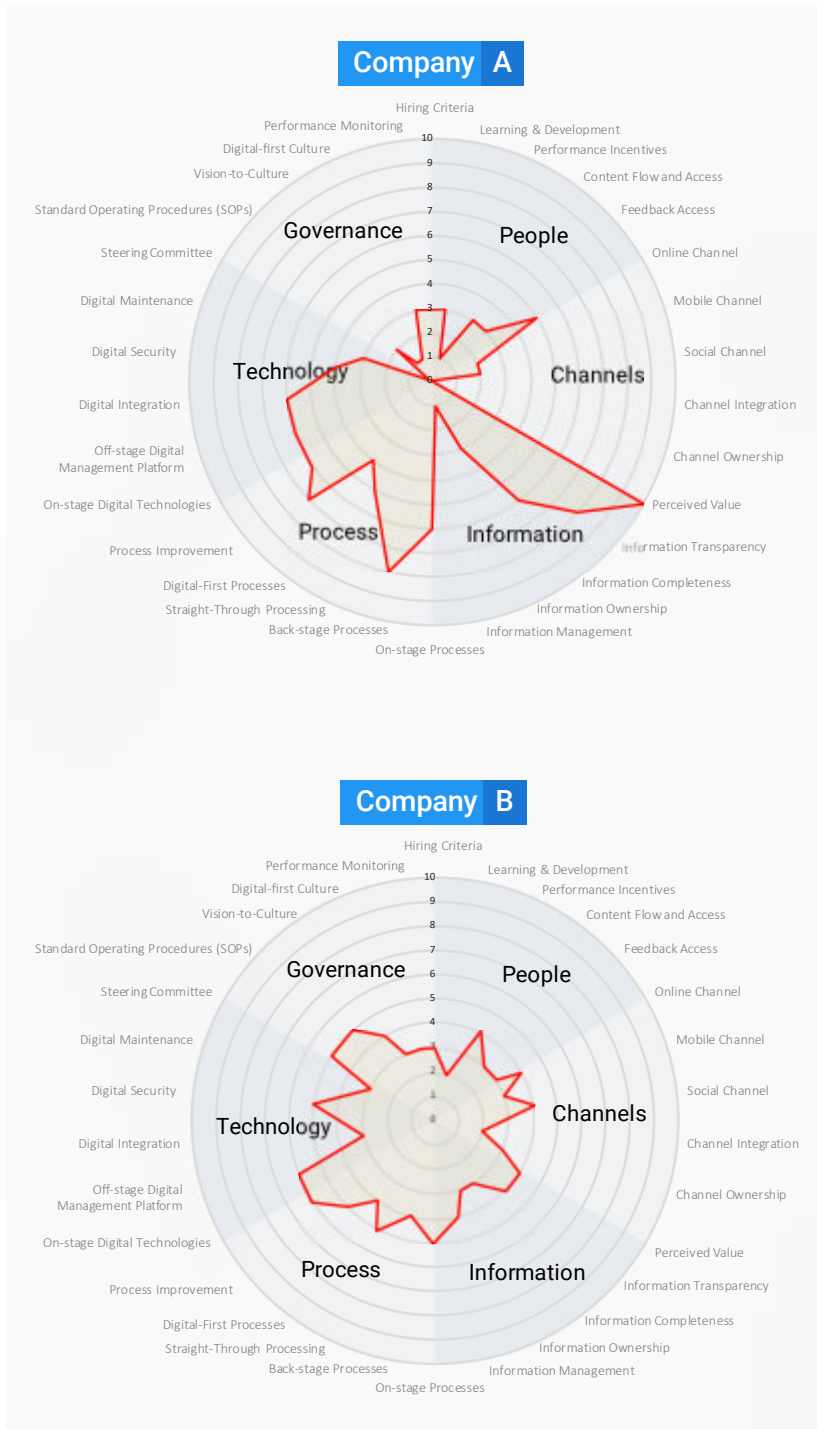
Company A

Hiring Criteria
Learning & Development
Performance Incentives
Content Flow and Access
Feedback Access
Online Channel
Mobile Channel
Social Channel
Channel Integration
Channel Ownership
Perceived Value
Information Transparency
Information Completeness
Information Ownership
Information Management
On-stage Processes
Back-stage Processes
Straight-Through Processing
Digital-First Processes
Process Improvement
On-stage Digital Technologies
Off-stage Digital Management Platform
Digital Integration
Digital Security
Digital Maintenance
Steering Committee
Standard Operating Procedures (SOPs)
Vision-to-Culture
Digital-first Culture
Performance Monitoring

10 9 8 7 6 5 4 3 2 1 0

Governance
People
Channels
Technology
Process
Information

Company B

Hiring Criteria
Learning & Development
Performance Incentives
Content Flow and Access
Feedback Access
Online Channel
Mobile Channel
Social Channel
Channel Integration
Channel Ownership
Perceived Value
Information Transparency
Information Completeness
Information Ownership
Information Management
On-stage Processes
Back-stage Processes
Straight-Through Processing
Digital-First Processes
Process Improvement
On-stage Digital Technologies
Off-stage Digital Management Platform
Digital Integration
Digital Security
Digital Maintenance
Steering Committee
Standard Operating Procedures (SOPs)
Vision-to-Culture
Digital-first Culture
Performance Monitoring

10 9 8 7 6 5 4 3 2 1 0

Governance
People
Channels
Technology
Process
Information